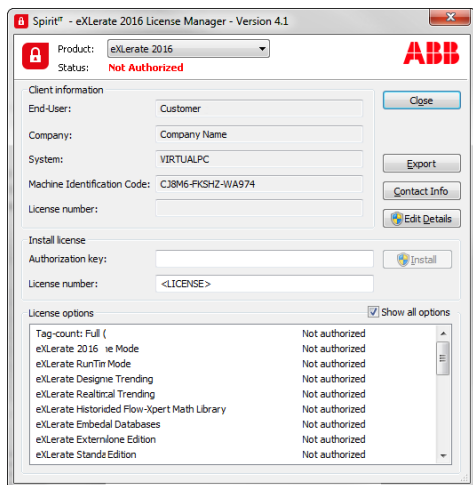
Spirit^IT - eXLerate 2016 License Manager - Version 4.1

Product: eXLerate 2016
Status: Not Authorized

ABB

Client information
End-User: Customer
Company: Company Name
System: VIRTUALPC
Machine Identification Code: CJ8M6-FKSHZ-WA974
License number:

Close
Export
Contact Info
Edit Details

Install license
Authorization key:
License number: <LICENSE>
Install

License options
Show all options

| | |
|---|---|
| Tag-count: Full ( | Not authorized |
| eXLerate 2016 ıe Mode | Not authorized |
| eXLerate RunTin Mode | Not authorized |
| eXLerate Designe Trending | Not authorized |
| eXLerate Realtincal Trending | Not authorized |
| eXLerate Historided Flow-Xpert Math Library | Not authorized |
| eXLerate Embedal Databases | Not authorized |
| eXLerate Externlone Edition | Not authorized |
| eXLerate Standa Edition | Not authorized |